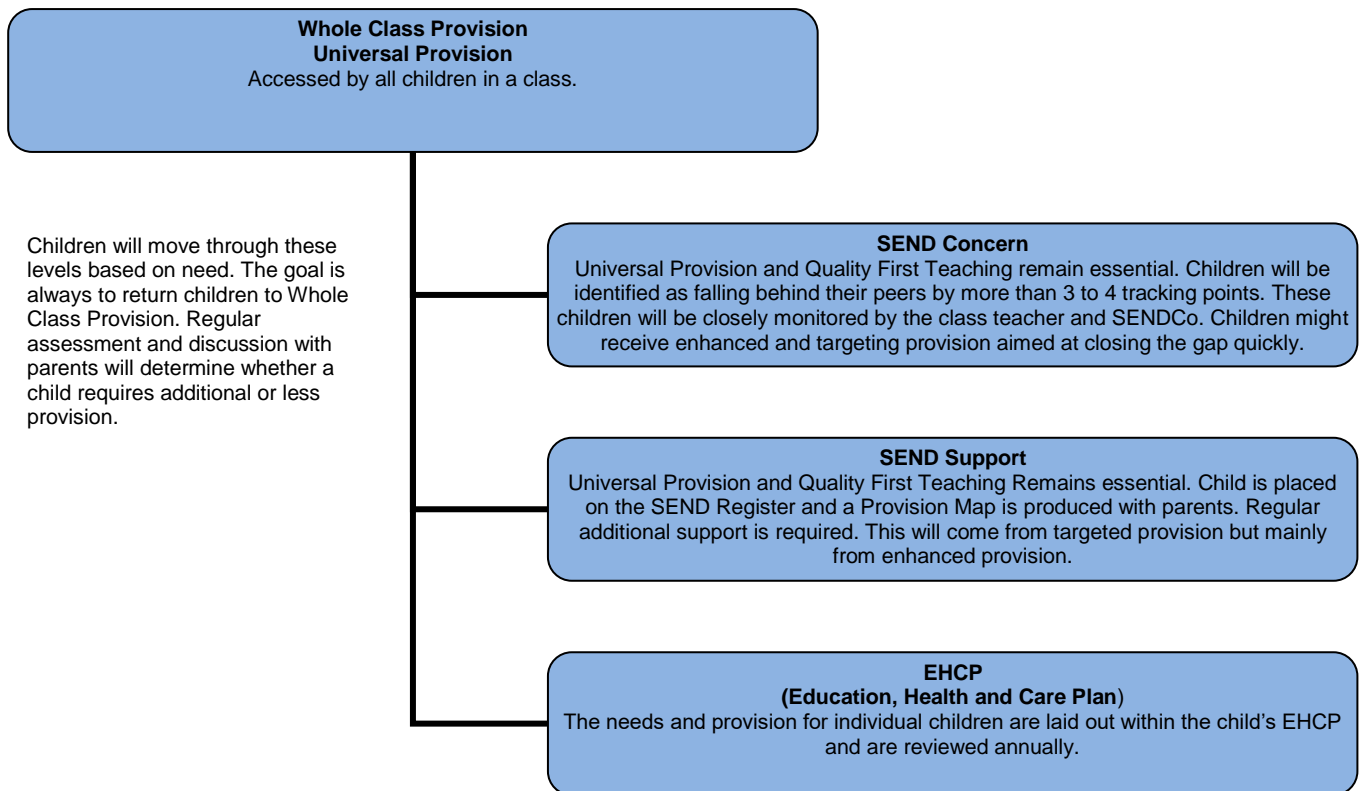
**Whole Class Provision**
**Universal Provision**
Accessed by all children in a class.

Children will move through these levels based on need. The goal is always to return children to Whole Class Provision. Regular assessment and discussion with parents will determine whether a child requires additional or less provision.

**SEND Concern**
Universal Provision and Quality First Teaching remain essential. Children will be identified as falling behind their peers by more than 3 to 4 tracking points. These children will be closely monitored by the class teacher and SENDCo. Children might receive enhanced and targeting provision aimed at closing the gap quickly.

**SEND Support**
Universal Provision and Quality First Teaching Remains essential. Child is placed on the SEND Register and a Provision Map is produced with parents. Regular additional support is required. This will come from targeted provision but mainly from enhanced provision.

**EHCP**
**(Education, Health and Care Plan**)
The needs and provision for individual children are laid out within the child's EHCP and are reviewed annually.